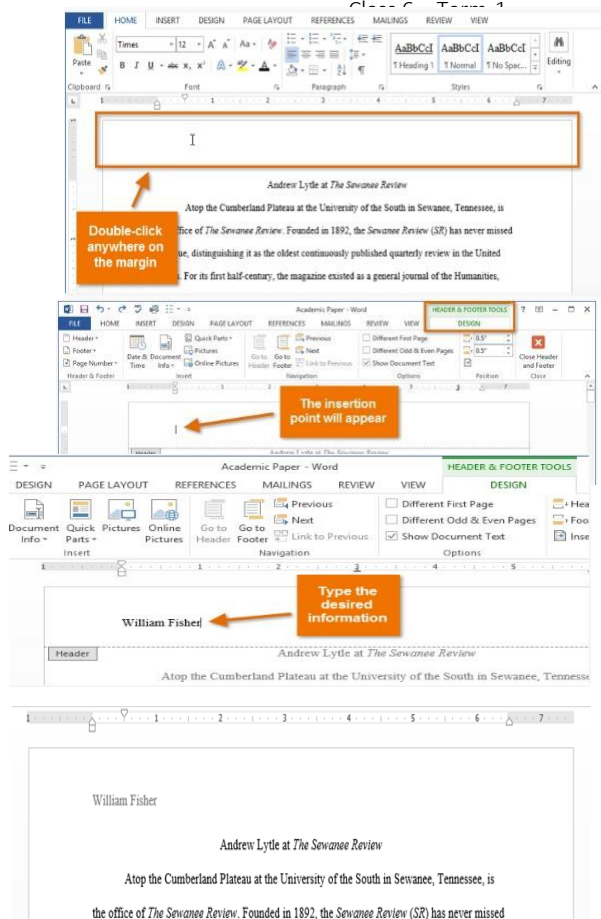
Class 6 – Term 1

FILE HOME INSERT DESIGN PAGE LAYOUT REFERENCES MAILINGS REVIEW VIEW

Paste Clipboard Times 12 A A Aa B I U abc x, x² A Font Paragraph AaBbCcI AaBbCcI AaBbCcI ¶ Heading 1 ¶ Normal ¶ No Spac... Styles Editing

Andrew Lytle at *The Sewanee Review*

Atop the Cumberland Plateau at the University of the South in Sewanee, Tennessee, is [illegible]ffice of *The Sewanee Review*. Founded in 1892, the *Sewanee Review* (*SR*) has never missed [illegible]ue, distinguishing it as the oldest continuously published quarterly review in the United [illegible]. For its first half-century, the magazine existed as a general journal of the Humanities,

Double-click anywhere on the margin

Academic Paper - Word HEADER & FOOTER TOOLS ? − □ ×

FILE HOME INSERT DESIGN PAGE LAYOUT REFERENCES MAILINGS REVIEW VIEW DESIGN

Header Footer Page Number Header & Footer Date & Time Document Info Quick Parts Pictures Online Pictures Insert Go to Header Go to Footer Previous Next Link to Previous Navigation Different First Page Different Odd & Even Pages Show Document Text Options 0.5" 0.5" Position Close Header and Footer Close

The insertion point will appear

Header

Andrew Lytle at The Sewanee Review

Academic Paper - Word HEADER & FOOTER TOOLS

DESIGN PAGE LAYOUT REFERENCES MAILINGS REVIEW VIEW DESIGN

Document Info Quick Parts Pictures Online Pictures Insert Go to Header Go to Footer Previous Next Link to Previous Navigation Different First Page Different Odd & Even Pages Show Document Text Options Hea Foo Inse

William Fisher

Type the desired information

Header

Andrew Lytle at *The Sewanee Review*

Atop the Cumberland Plateau at the University of the South in Sewanee, Tenness

William Fisher

Andrew Lytle at *The Sewanee Review*

Atop the Cumberland Plateau at the University of the South in Sewanee, Tennessee, is

the office of *The Sewanee Review*. Founded in 1892, the *Sewanee Review* (*SR*) has never missed